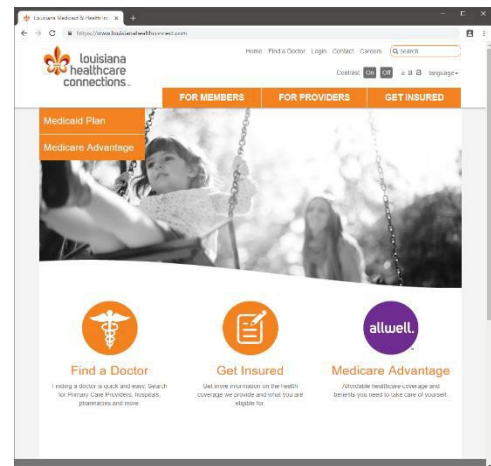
Louisiana Medicaid & Healthca ×  +

https://www.louisianahealthconnect.com

louisiana healthcare connections.

Home Find a Doctor Login Contact Careers Search

Contrast On Off A A A Language

FOR MEMBERS FOR PROVIDERS GET INSURED

Medicaid Plan

Medicare Advantage

allwell.

Find a Doctor

Finding a doctor is quick and easy. Search for Primary Care Providers, hospitals, pharmacies and more.

Get Insured

Get more information on the health coverage we provide and what you are eligible for.

Medicare Advantage

Affordable healthcare coverage and benefits you need to take care of yourself.